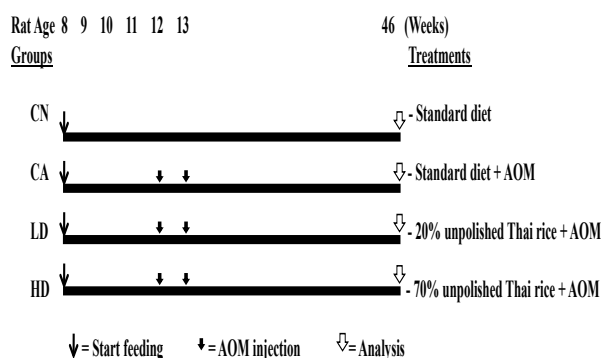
Rat Age 8 9 10 11 12 13 46 (Weeks)

Groups

Treatments

CN

- Standard diet

CA

- Standard diet + AOM

LD

- 20% unpolished Thai rice + AOM

HD

- 70% unpolished Thai rice + AOM

= Start feeding = AOM injection = Analysis